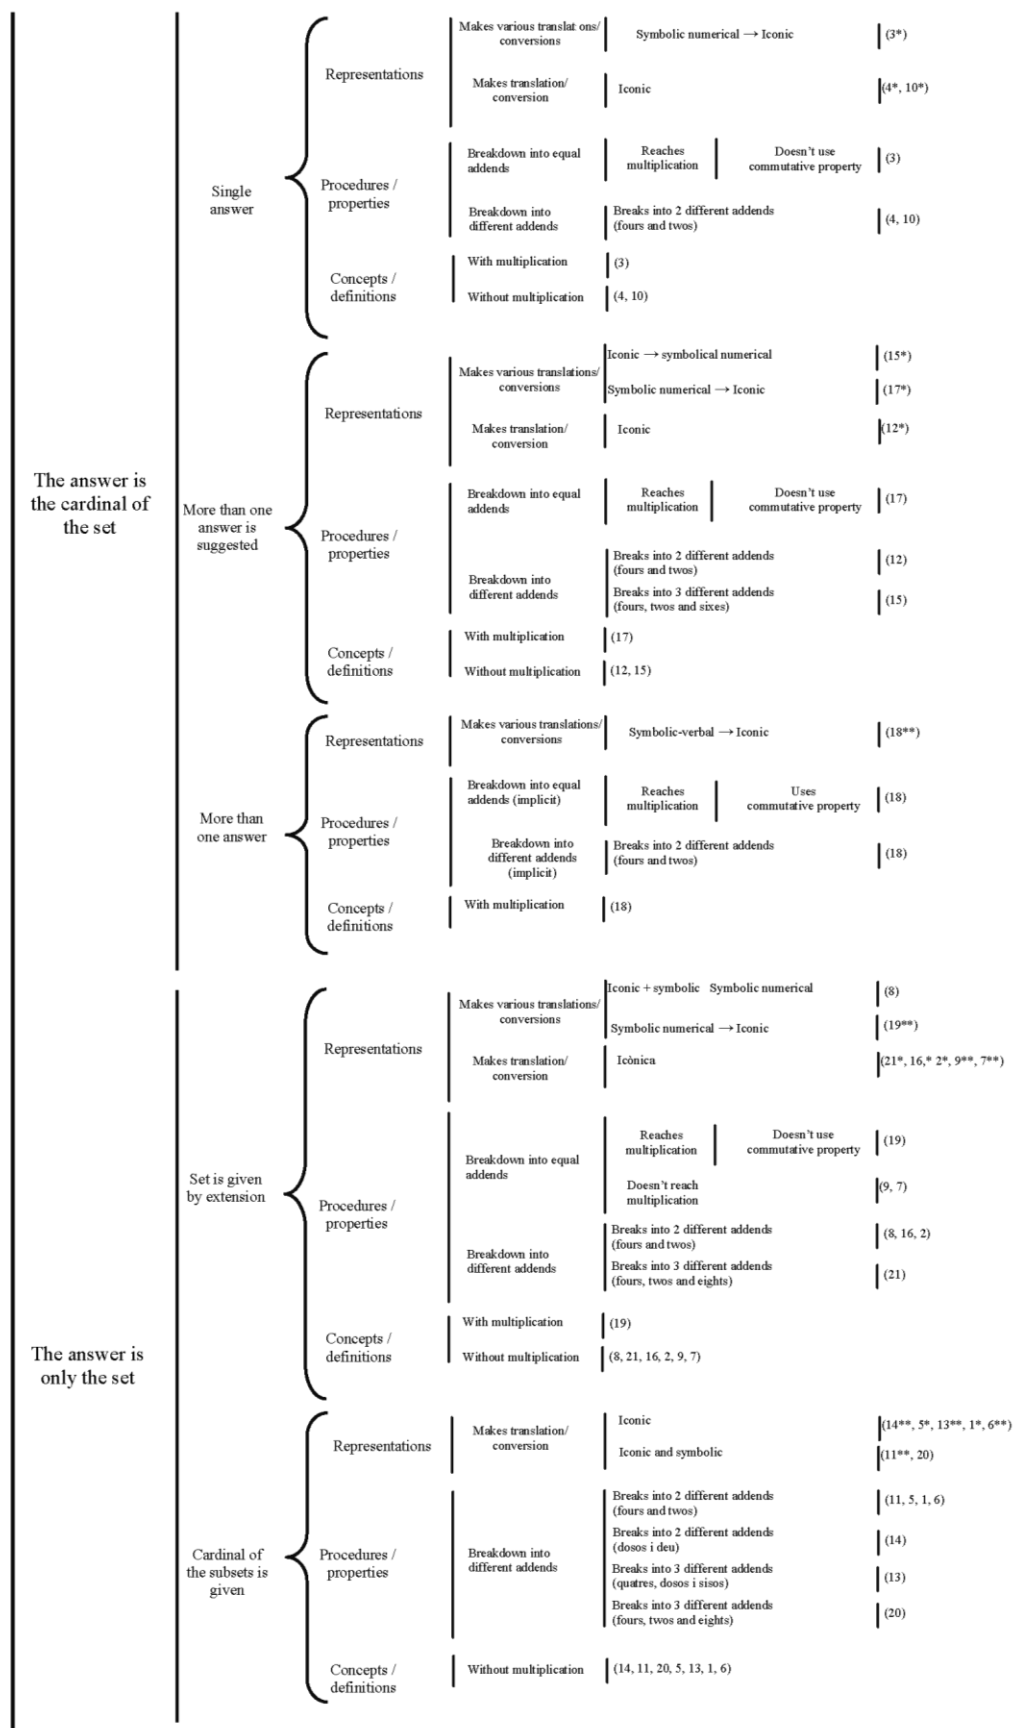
The answer is the cardinal of the set

Single answer

Representations

Makes various translat ons/ conversions

Symbolic numerical → Iconic

(3*)

Makes translation/ conversion

Iconic

(4*, 10*)

Procedures / properties

Breakdown into equal addends

Reaches multiplication

Doesn't use commutative property

(3)

Breakdown into different addends

Breaks into 2 different addends (fours and twos)

(4, 10)

Concepts / definitions

With multiplication

(3)

Without multiplication

(4, 10)

More than one answer is suggested

Representations

Makes various translations/ conversions

Iconic → symbolical numerical

(15*)

Symbolic numerical → Iconic

(17*)

Makes translation/ conversion

Iconic

(12*)

Procedures / properties

Breakdown into equal addends

Reaches multiplication

Doesn't use commutative property

(17)

Breakdown into different addends

Breaks into 2 different addends (fours and twos)

(12)

Breaks into 3 different addends (fours, twos and sixes)

(15)

Concepts / definitions

With multiplication

(17)

Without multiplication

(12, 15)

More than one answer

Representations

Makes various translations/ conversions

Symbolic-verbal → Iconic

(18**)

Procedures / properties

Breakdown into equal addends (implicit)

Reaches multiplication

Uses commutative property

(18)

Breakdown into different addends (implicit)

Breaks into 2 different addends (fours and twos)

(18)

Concepts / definitions

With multiplication

(18)

The answer is only the set

Set is given by extension

Representations

Makes various translations/ conversions

Iconic + symbolic Symbolic numerical

(8)

Symbolic numerical → Iconic

(19**)

Makes translation/ conversion

Icònica

(21*, 16,* 2*, 9**, 7**)

Procedures / properties

Breakdown into equal addends

Reaches multiplication

Doesn't use commutative property

(19)

Doesn't reach multiplication

(9, 7)

Breakdown into different addends

Breaks into 2 different addends (fours and twos)

(8, 16, 2)

Breaks into 3 different addends (fours, twos and eights)

(21)

Concepts / definitions

With multiplication

(19)

Without multiplication

(8, 21, 16, 2, 9, 7)

Cardinal of the subsets is given

Representations

Makes translation/ conversion

Iconic

(14**, 5*, 13**, 1*, 6**)

Iconic and symbolic

(11**, 20)

Procedures / properties

Breakdown into different addends

Breaks into 2 different addends (fours and twos)

(11, 5, 1, 6)

Breaks into 2 different addends (dosos i deu)

(14)

Breaks into 3 different addends (quatres, dosos i sisos)

(13)

Breaks into 3 different addends (fours, twos and eights)

(20)

Concepts / definitions

Without multiplication

(14, 11, 20, 5, 13, 1, 6)